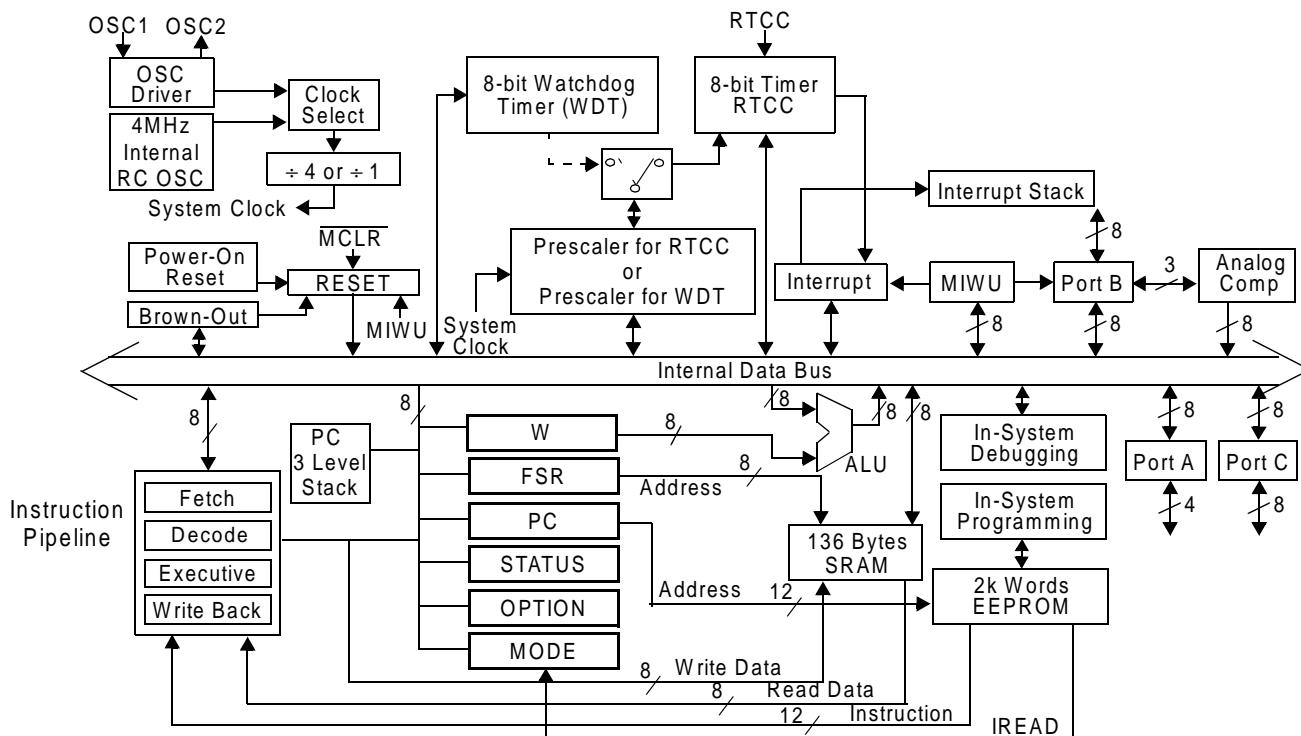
OSC1 OSC2

OSC Driver

4MHz Internal RC OSC

Clock Select

$\div$ 4 or $\div$ 1

System Clock

8-bit Watchdog Timer (WDT)

RTCC

8-bit Timer RTCC

Interrupt Stack

8

Prescaler for RTCC or Prescaler for WDT

Power-On Reset

$\overline{MCLR}$

RESET

Brown-Out

MIWU

System Clock

Interrupt

MIWU

Port B

3

Analog Comp

8

8

8

Internal Data Bus

8

8

8

8

8

8

8

PC 3 Level Stack

W

8

FSR

8

Address

ALU

In-System Debugging

Port A

Port C

4

8

Instruction Pipeline

Fetch

Decode

Executive

Write Back

PC

STATUS

OPTION

MODE

136 Bytes SRAM

In-System Programming

Address

12

2k Words EEPROM

8 Write Data

8 Read Data

12 Instruction

IREAD